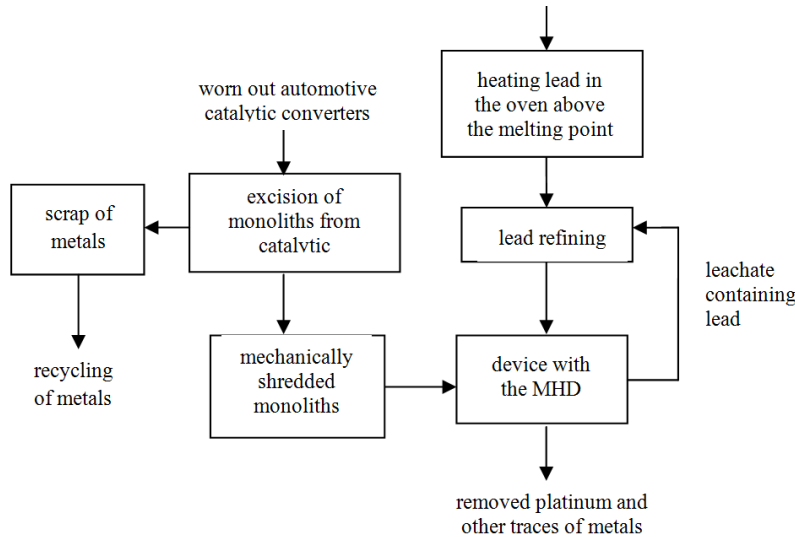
worn out automotive catalytic converters

heating lead in the oven above the melting point

scrap of metals

excision of monoliths from catalytic

lead refining

leachate containing lead

recycling of metals

mechanically shredded monoliths

device with the MHD

removed platinum and other traces of metals